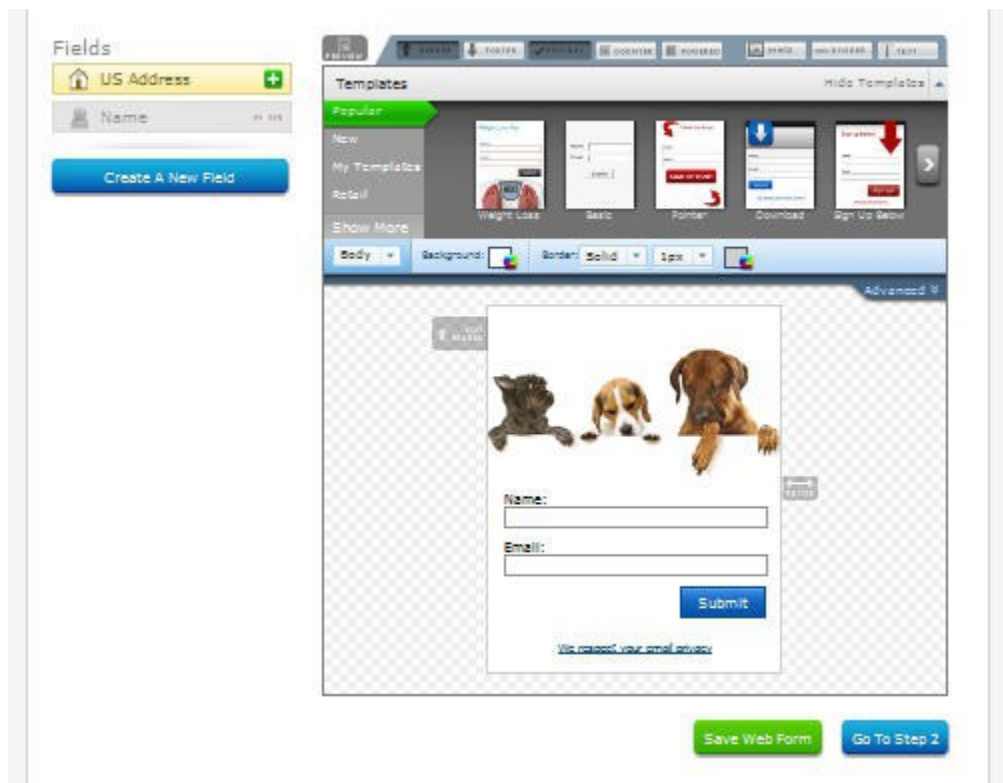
Fields

US Address

Name

Create A New Field

PREVIEW

HEADER

FOOTER

Templates

Hide Templates

Popular

New

My Templates

Retail

Show More

Weight Loss

Basic

Pointer

Download

Sign Up Below

Body

Background:

Border: Solid

1px

Advanced

Name:

Email:

Submit

We respect your email privacy

Save Web Form

Go To Step 2